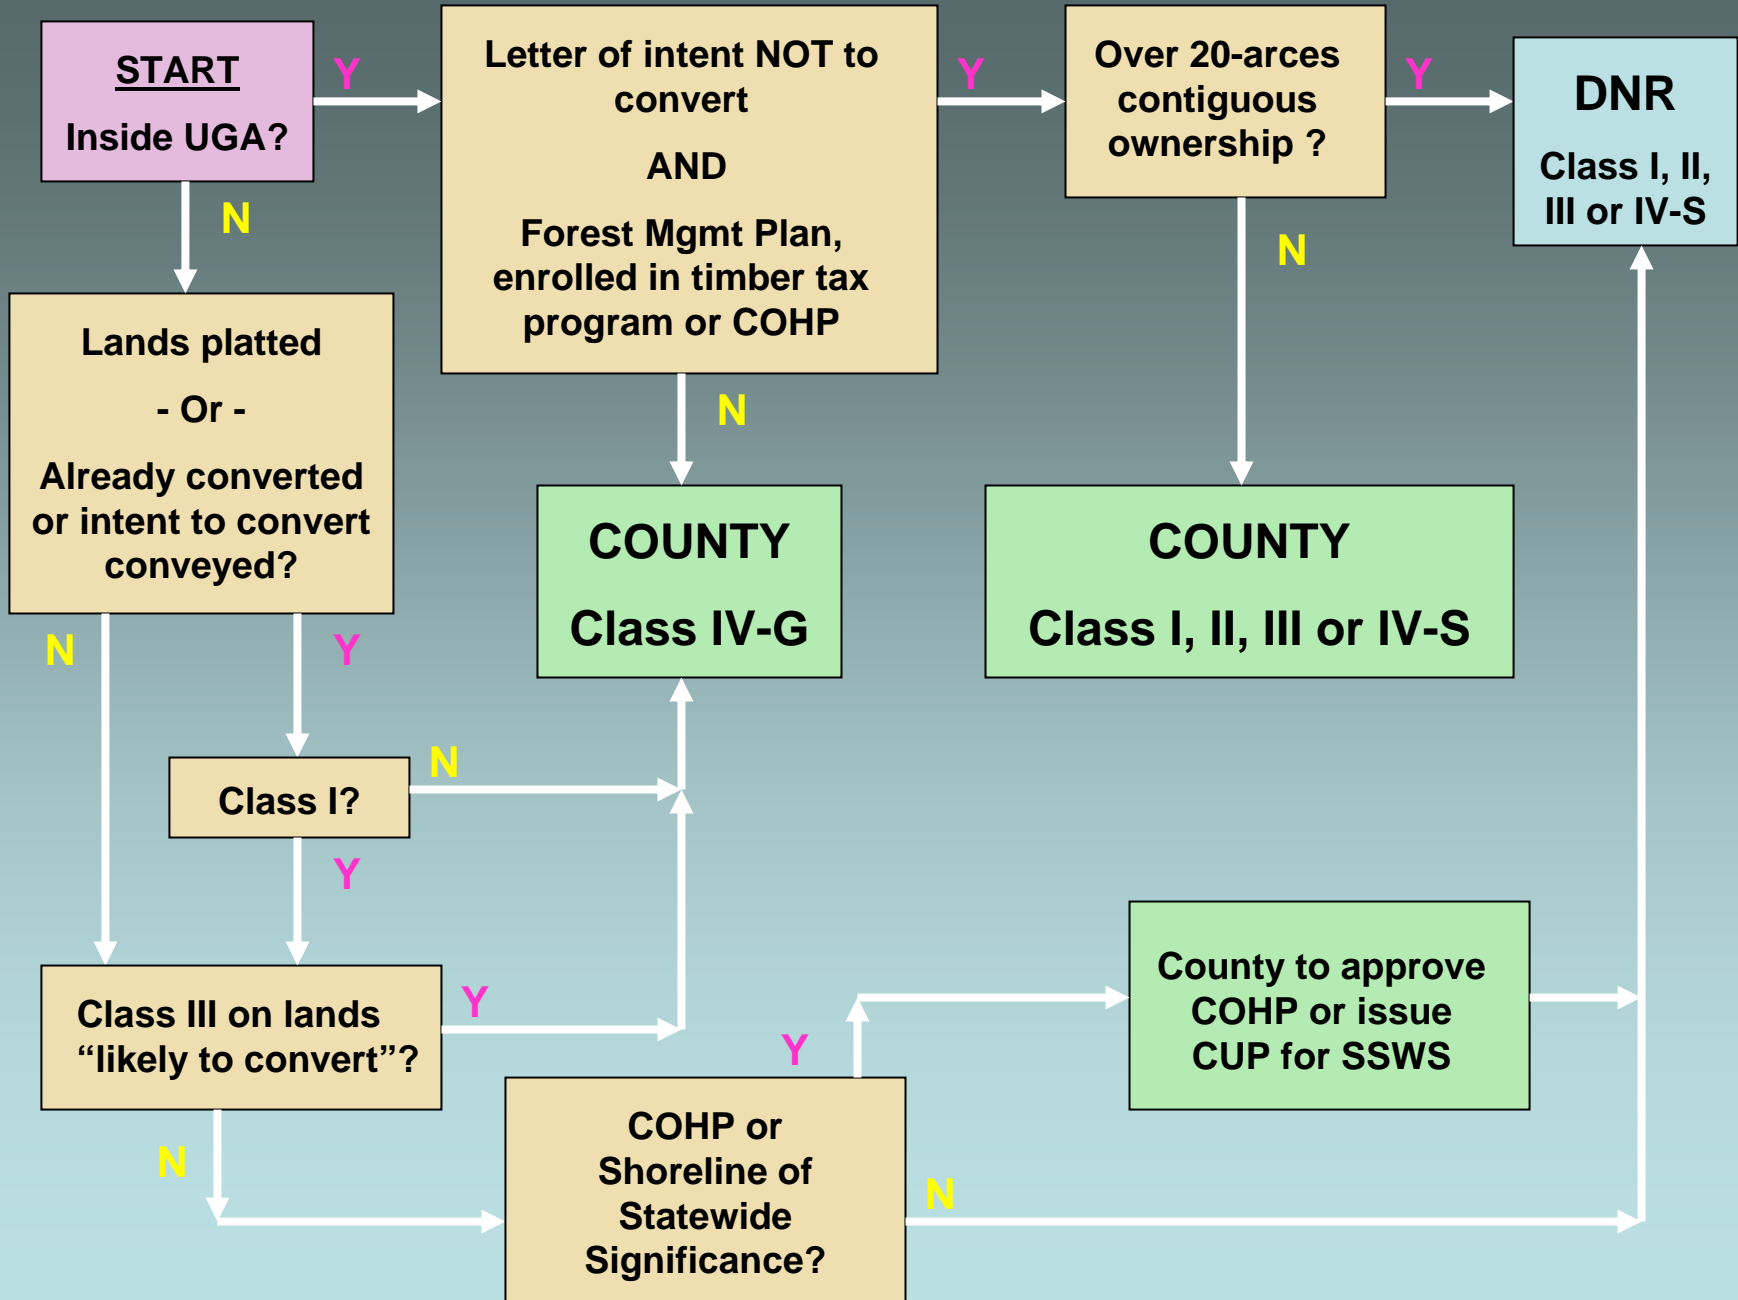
START

Inside UGA?

Y

Letter of intent NOT to convert

AND

Forest Mgmt Plan, enrolled in timber tax program or COHP

Y

Over 20-arces contiguous ownership ?

Y

DNR

Class I, II, III or IV-S

N

N

N

Lands platted

- Or -

Already converted or intent to convert conveyed?

COUNTY

Class IV-G

COUNTY

Class I, II, III or IV-S

N

Y

N

Class I?

Y

County to approve COHP or issue CUP for SSWS

Y

Class III on lands “likely to convert”?

Y

N

COHP or Shoreline of Statewide Significance?

N